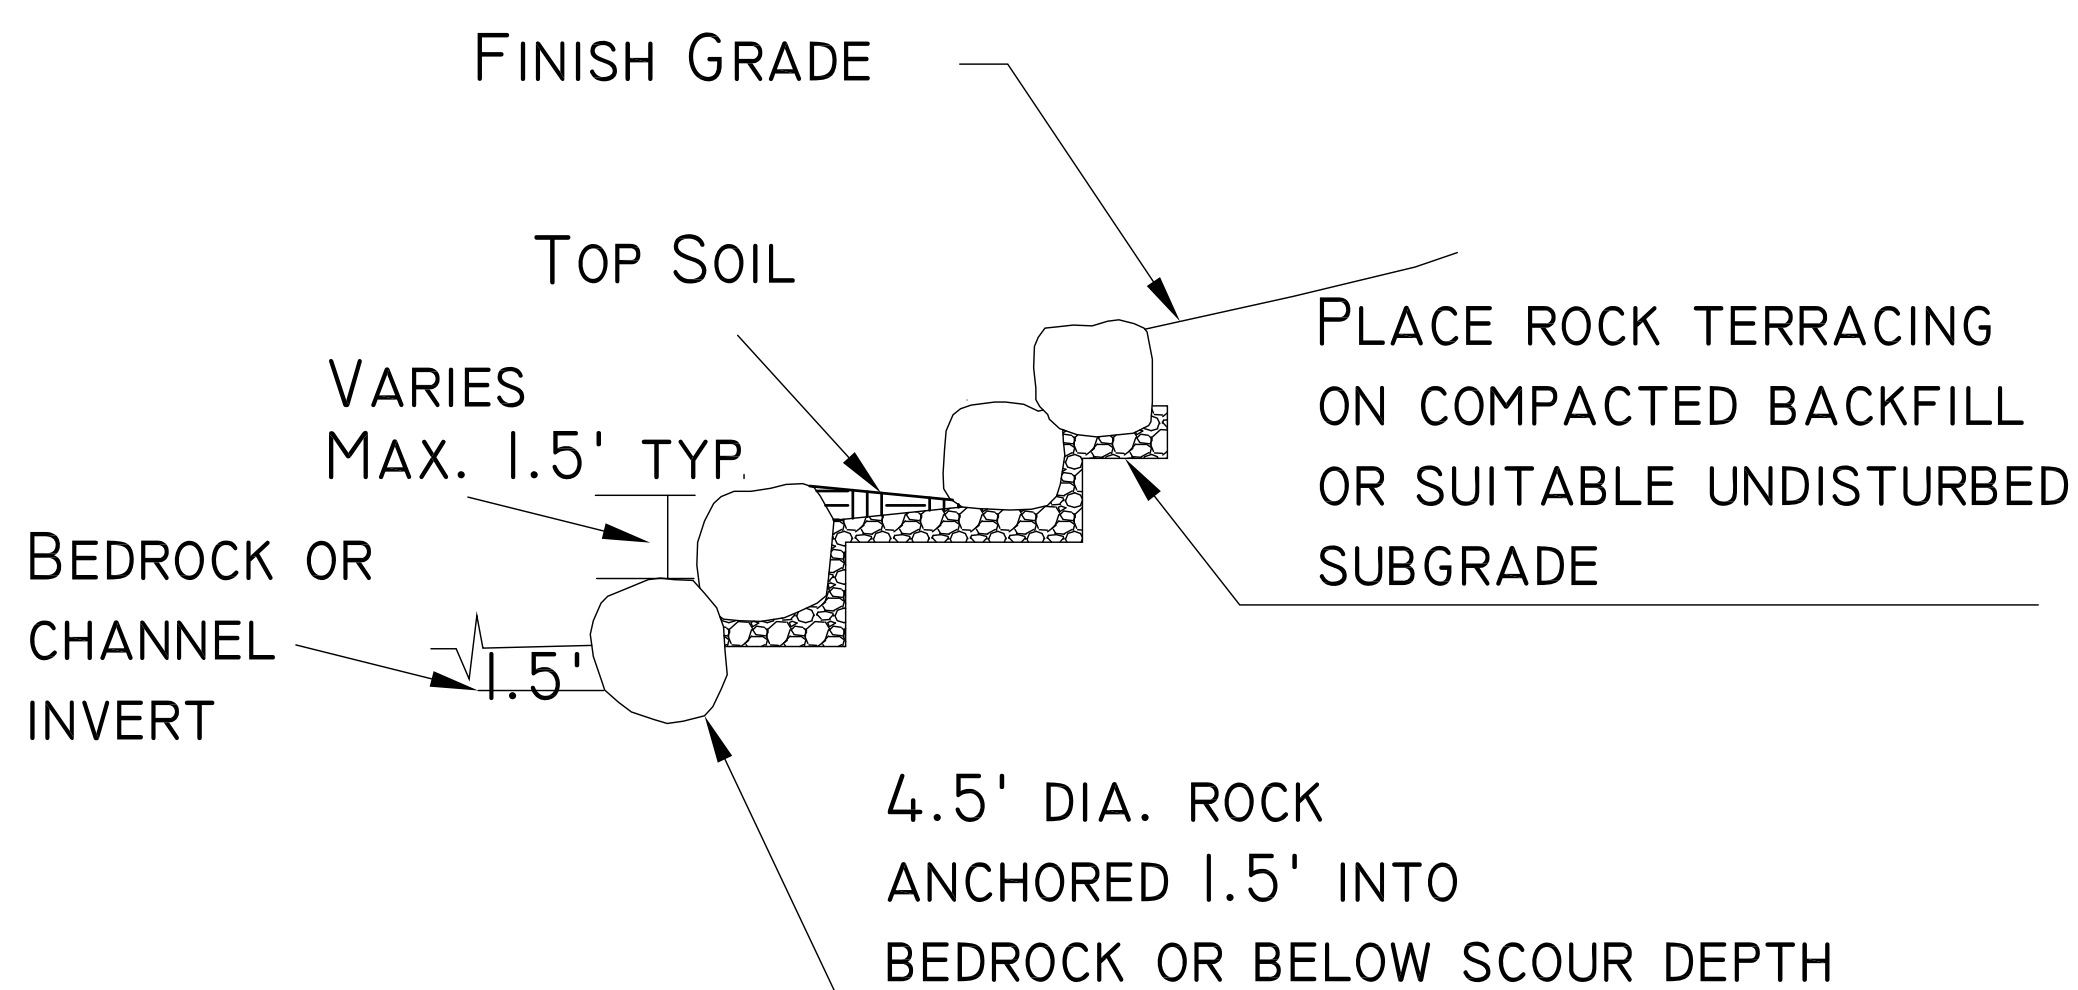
FINISH GRADE

TOP SOIL

VARIES
MAX. 1.5' TYP.

PLACE ROCK TERRACING ON COMPACTED BACKFILL OR SUITABLE UNDISTURBED SUBGRADE

BEDROCK OR CHANNEL INVERT

1.5'

4.5' DIA. ROCK ANCHORED 1.5' INTO BEDROCK OR BELOW SCOUR DEPTH